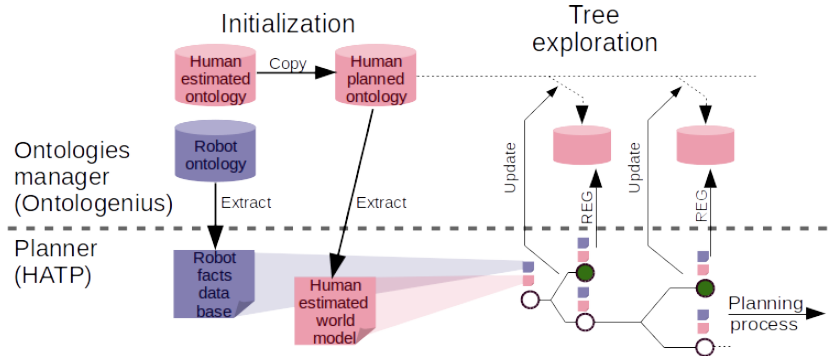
Initialization

Tree exploration

Human estimated ontology

Copy

Human planned ontology

Ontologies manager (Ontologenius)

Robot ontology

Update

REG

Update

REG

Extract

Extract

Planner (HATP)

Robot facts data base

Human estimated world model

Planning process